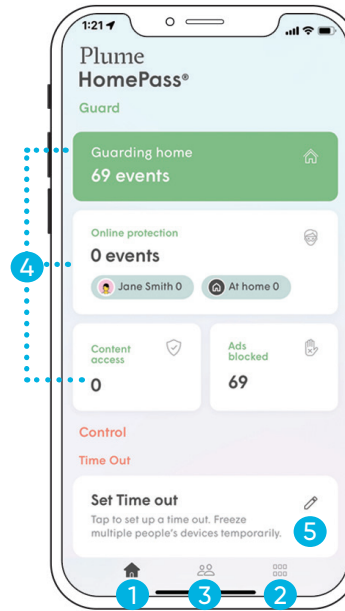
1:21

Plume
HomePass®

Guard

Guarding home
69 events

Online protection
0 events

Jane Smith 0
At home 0

Content access
0

Ads blocked
69

4

Control

Time Out

Set Time out
Tap to set up a time out. Freeze multiple people's devices temporarily.

5

1
3
2